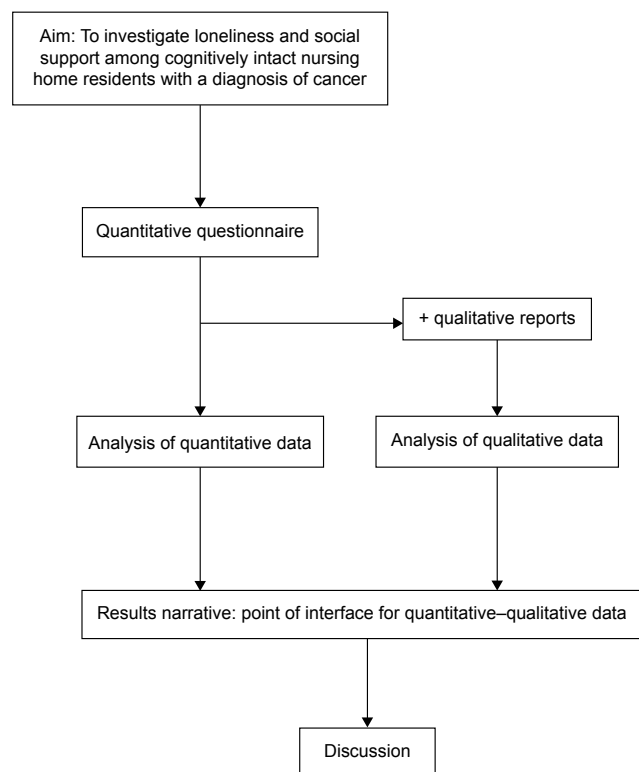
Aim: To investigate loneliness and social support among cognitively intact nursing home residents with a diagnosis of cancer

Quantitative questionnaire

+ qualitative reports

Analysis of quantitative data

Analysis of qualitative data

Results narrative: point of interface for quantitative–qualitative data

Discussion